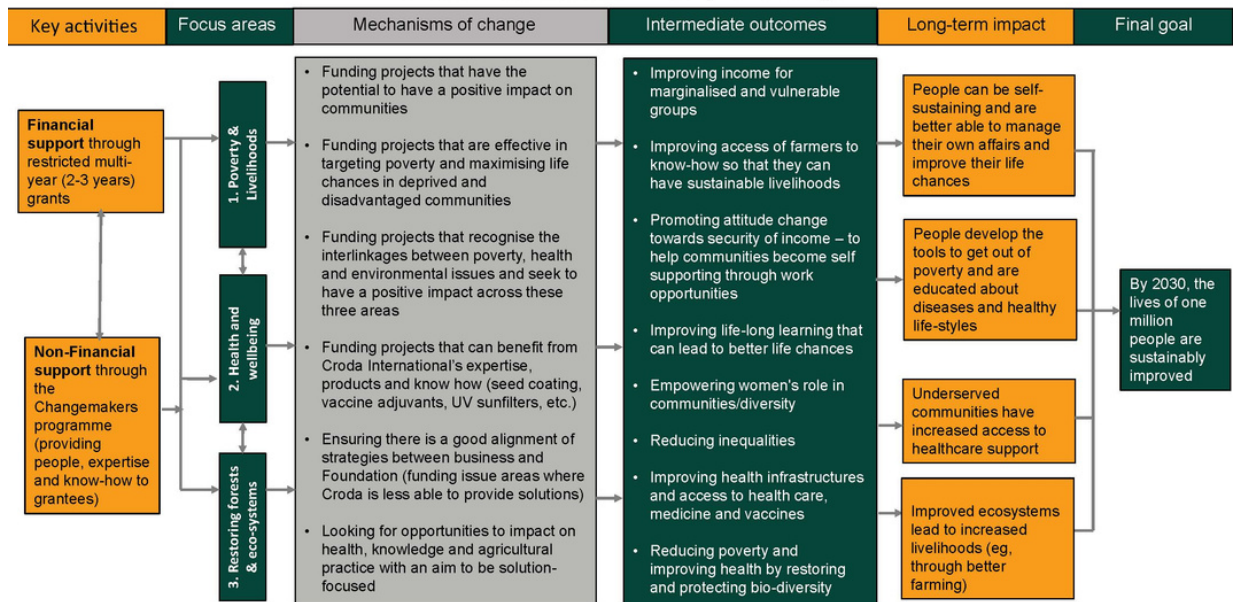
Key activities | Focus areas | Mechanisms of change | Intermediate outcomes | Long-term impact | Final goal

**Financial support** through restricted multi-year (2-3 years) grants

**Non-Financial support** through the Changemakers programme (providing people, expertise and know-how to grantees)

1. Poverty & Livelihoods

2. Health and wellbeing

3. Restoring forests & eco-systems

- Funding projects that have the potential to have a positive impact on communities
- Funding projects that are effective in targeting poverty and maximising life chances in deprived and disadvantaged communities
- Funding projects that recognise the interlinkages between poverty, health and environmental issues and seek to have a positive impact across these three areas
- Funding projects that can benefit from Croda International's expertise, products and know how (seed coating, vaccine adjuvants, UV sunfilters, etc.)
- Ensuring there is a good alignment of strategies between business and Foundation (funding issue areas where Croda is less able to provide solutions)
- Looking for opportunities to impact on health, knowledge and agricultural practice with an aim to be solution-focused

- Improving income for marginalised and vulnerable groups
- Improving access of farmers to know-how so that they can have sustainable livelihoods
- Promoting attitude change towards security of income – to help communities become self supporting through work opportunities
- Improving life-long learning that can lead to better life chances
- Empowering women's role in communities/diversity
- Reducing inequalities
- Improving health infrastructures and access to health care, medicine and vaccines
- Reducing poverty and improving health by restoring and protecting bio-diversity

People can be self-sustaining and are better able to manage their own affairs and improve their life chances

People develop the tools to get out of poverty and are educated about diseases and healthy life-styles

Underserved communities have increased access to healthcare support

Improved ecosystems lead to increased livelihoods (eg, through better farming)

By 2030, the lives of one million people are sustainably improved